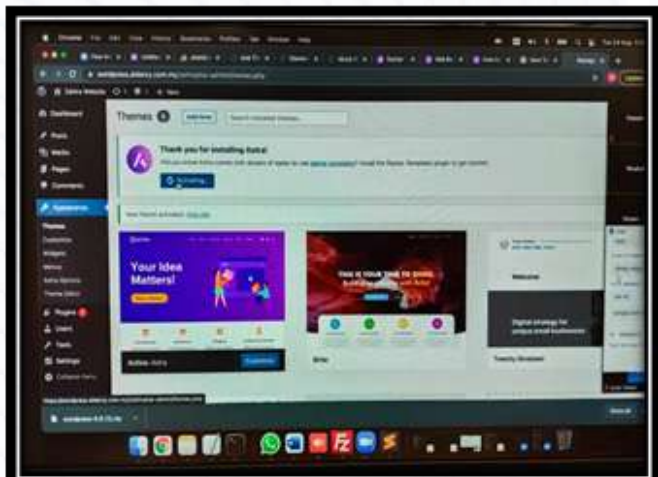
Chrome File Edit View History Bookmarks Profiles Tab Window Help

Themes 3 Add New

Thank you for installing Astra!

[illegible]

Activating...

New theme activated. Visit site

Dashboard

Posts

Media

Pages

Comments

Appearance

Themes

Customize

Widgets

Menus

Plugins

Users

Tools

Settings

Collapse menu

Your Idea Matters!

Active: Astra

Customize

Welcome

Digital strategy for unique small businesses

Twenty Nineteen

Show All